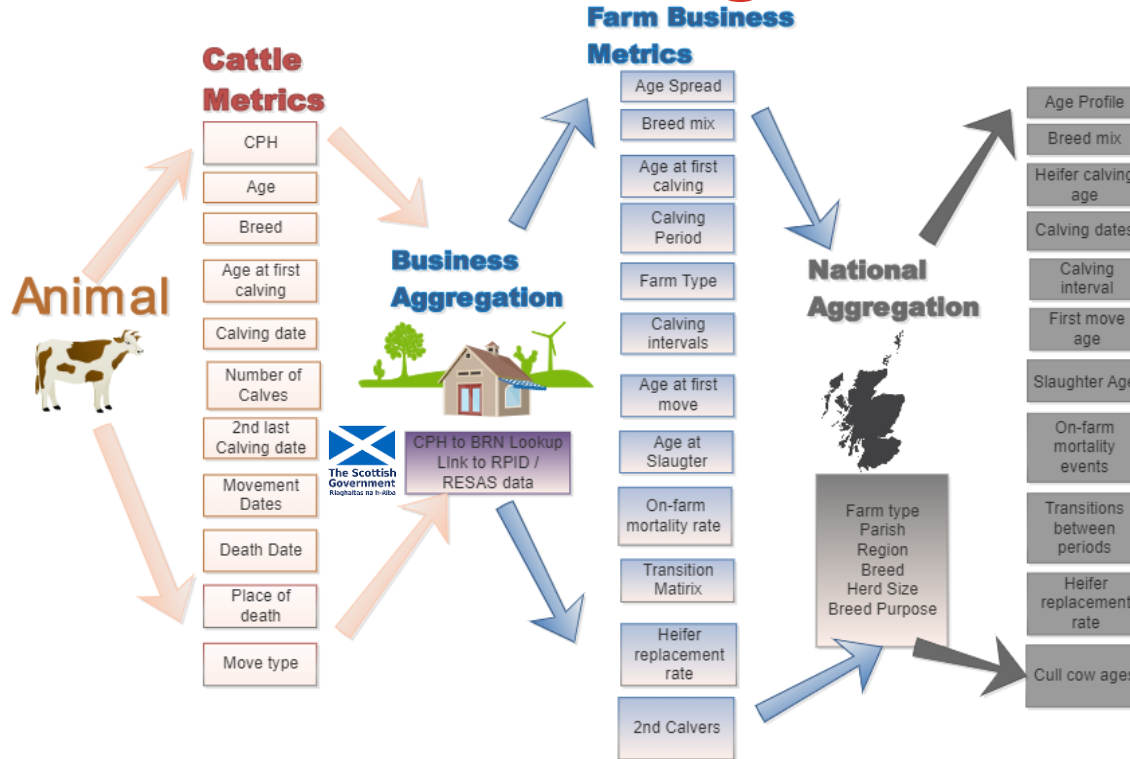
Animal

Cattle Metrics

CPH

Age

Breed

Age at first calving

Calving date

Number of Calves

2nd last Calving date

Movement Dates

Death Date

Place of death

Move type

Business Aggregation

The Scottish Government
Riaghaltas na h-Alba

CPH to BRN Lookup
Link to RPID / RESAS data

Farm Business Metrics

Age Spread

Breed mix

Age at first calving

Calving Period

Farm Type

Calving intervals

Age at first move

Age at Slaugter

On-farm mortality rate

Transition Matirix

Heifer replacement rate

2nd Calvers

National Aggregation

Farm type
Parish
Region
Breed
Herd Size
Breed Purpose

Age Profile

Breed mix

Heifer calving age

Calving dates

Calving interval

First move age

Slaughter Age

On-farm mortality events

Transitions between periods

Heifer replacement rate

Cull cow ages